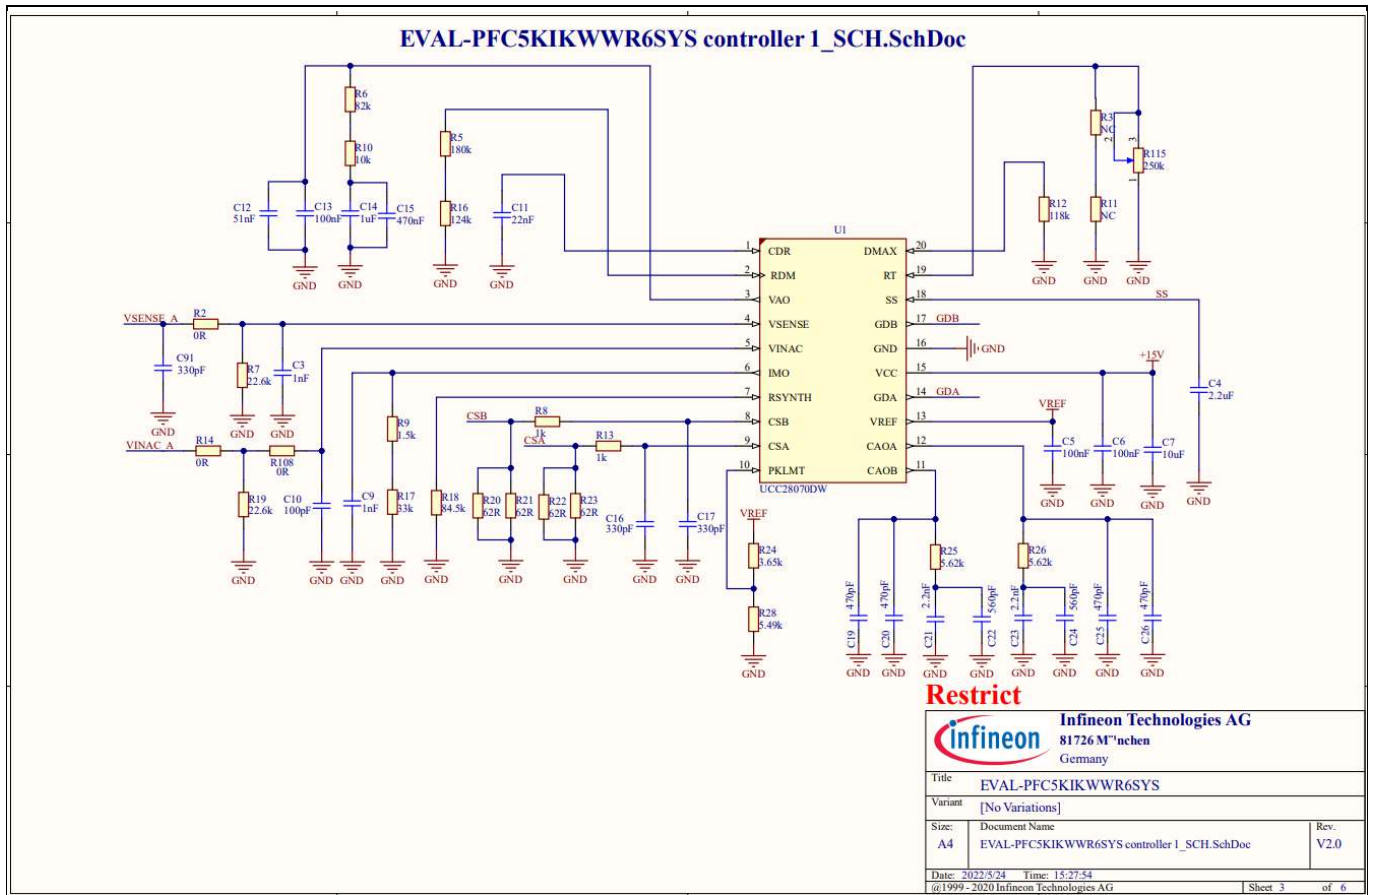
EVAL-PFC5KIKWWR6SYS controller 1_SCH.SchDoc

R6 82k
R10 10k
C12 51nF
C13 100nF
C14 1uF
C15 470nF
GND GND
R5 180k
R16 124k
C11 22nF
GND GND
U1
1 CDR
2 RDM
3 VAO
4 VSENSE
5 VINAC
6 IMO
7 RSYNTH
8 CSB
9 CSA
10 PKLMT
UCC28070DW
DMAX 20
RT 19
SS 18
GDB 17
GND 16
VCC 15
GDA 14
VREF 13
CAOA 12
CAOB 11
R12 118k
R3 NC
R115 250k
R11 NC
GND GND GND
SS
GDB
GND
+15V
GDA
VREF
C4 2.2uF
C5 100nF
C6 100nF
C7 10uF
GND GND GND GND
VSENSE_A
R2 0R
C91 330pF
R7 22.6k
C3 1nF
GND GND GND
VINAC_A
R14 0R
R108 0R
R19 22.6k
C10 100pF
C9 1nF
R9 1.5k
R17 33k
R18 84.5k
CSB
R8 1k
CSA
R13 1k
R20 62R
R21 62R
R22 62R
R23 62R
C16 330pF
C17 330pF
GND GND GND GND GND GND GND GND GND
VREF
R24 3.65k
R28 5.49k
GND
R25 5.62k
R26 5.62k
C19 470pF
C20 470pF
C21 2.2nF
C22 560pF
C23 2.2nF
C24 560pF
C25 470pF
C26 470pF
GND GND GND GND GND GND GND GND

Restrict
Infineon
Infineon Technologies AG
81726 M"nchen
Germany
Title EVAL-PFC5KIKWWR6SYS
Variant [No Variations]
Size: A4
Document Name EVAL-PFC5KIKWWR6SYS controller 1_SCH.SchDoc
Rev. V2.0
Date: 2022/5/24 Time: 15:27:54
@1999 - 2020 Infineon Technologies AG
Sheet 3 of 6